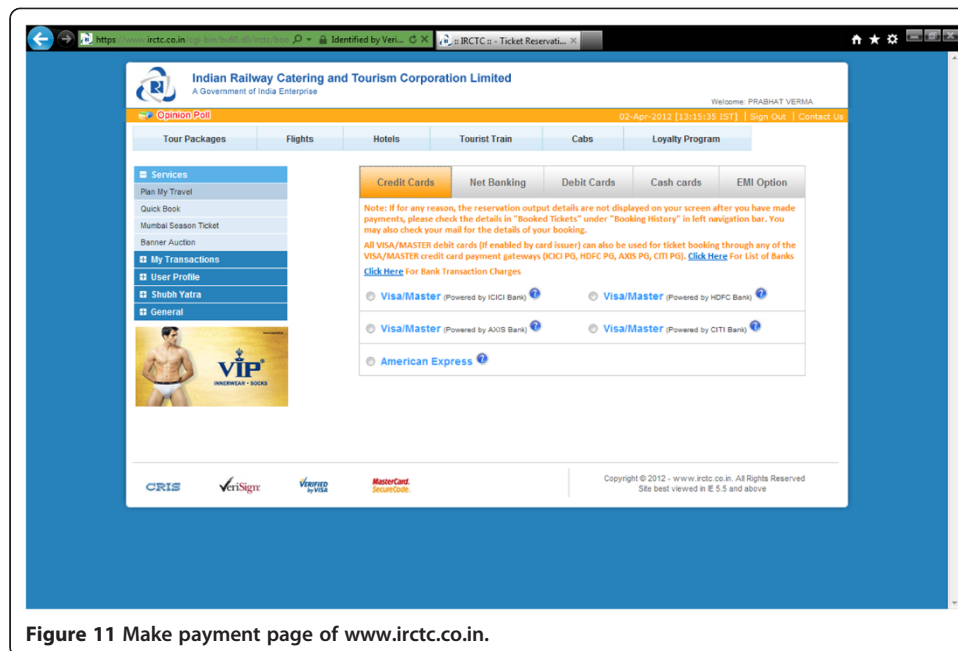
https://www.irctc.co.in/cgi-bin/bv60.dll/irctc/boo Identified by Veri... :: IRCTC :: - Ticket Reservati...

Indian Railway Catering and Tourism Corporation Limited
A Government of India Enterprise

Welcome: PRABHAT VERMA

Opinion Poll

02-Apr-2012 [13:15:35 IST] | Sign Out | Contact Us

Tour Packages | Flights | Hotels | Tourist Train | Cabs | Loyalty Program

Services
Plan My Travel
Quick Book
Mumbai Season Ticket
Banner Auction
My Transactions
User Profile
Shubh Yatra
General

VIP
INNERWEAR • SOCKS

Credit Cards | Net Banking | Debit Cards | Cash cards | EMI Option

Note: If for any reason, the reservation output details are not displayed on your screen after you have made payments, please check the details in "Booked Tickets" under "Booking History" in left navigation bar. You may also check your mail for the details of your booking.

All VISA/MASTER debit cards (if enabled by card issuer) can also be used for ticket booking through any of the VISA/MASTER credit card payment gateways (ICICI PG, HDFC PG, AXIS PG, CITI PG). Click Here For List of Banks

Click Here For Bank Transaction Charges

Visa/Master (Powered by ICICI Bank)
Visa/Master (Powered by HDFC Bank)
Visa/Master (Powered by AXIS Bank)
Visa/Master (Powered by CITI Bank)
American Express

CRIS VeriSign VERIFIED by VISA MasterCard. SecureCode.

Copyright © 2012 - www.irctc.co.in. All Rights Reserved
Site best viewed in IE 5.5 and above

Figure 11 Make payment page of www.irctc.co.in.